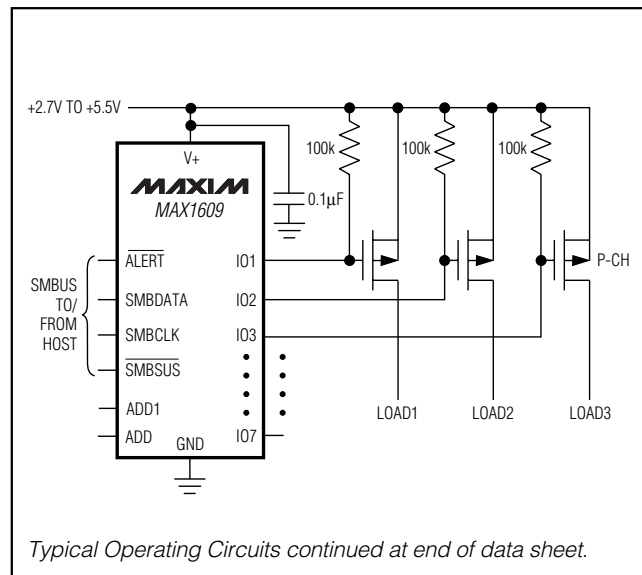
+2.7V TO +5.5V

V+

MAXIM

MAX1609

0.1µF

100k

100k

100k

$\overline{ALERT}$

IO1

SMBDATA

IO2

SMBCLK

IO3

$\overline{SMBSUS}$

ADD1

ADD

GND

IO7

SMBUS TO/ FROM HOST

P-CH

LOAD1

LOAD2

LOAD3

Typical Operating Circuits continued at end of data sheet.